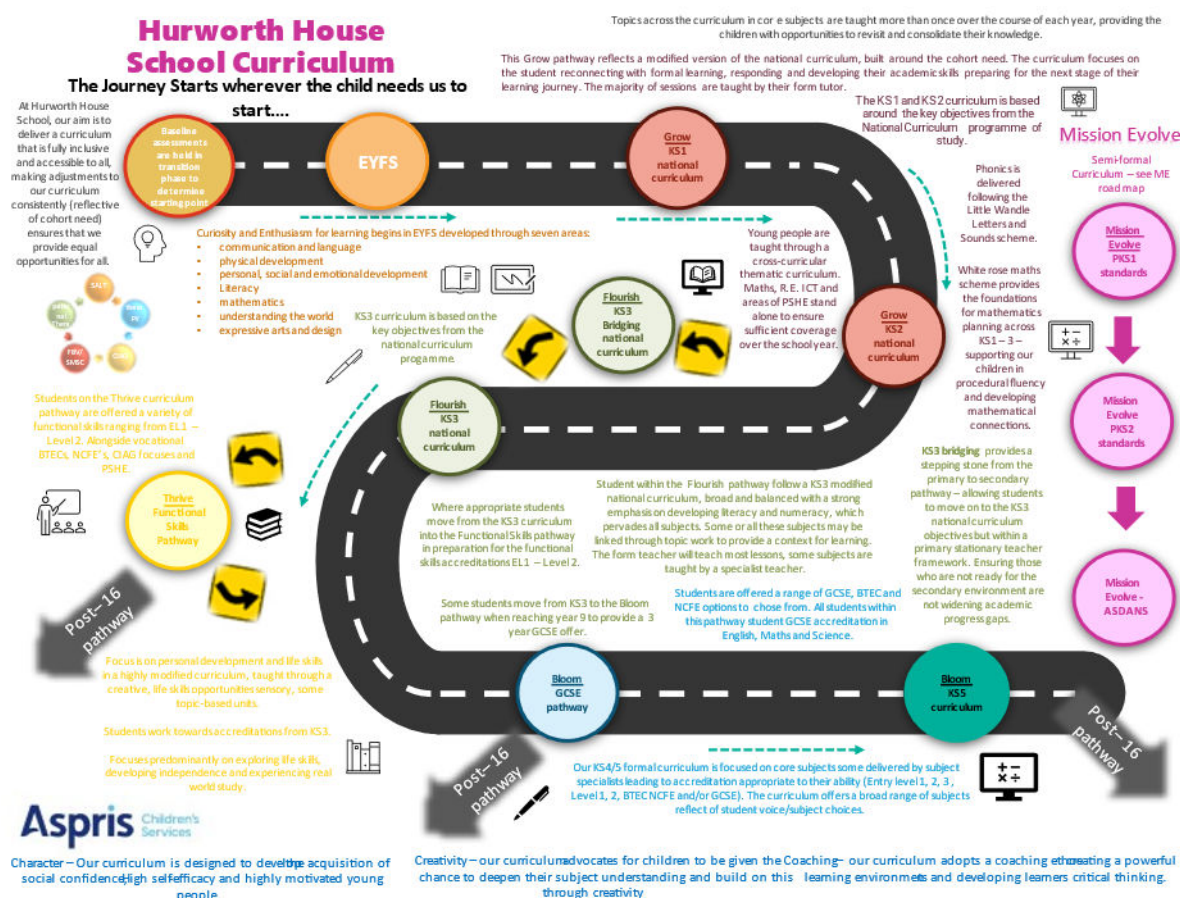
Hurworth House School Curriculum

The Journey Starts wherever the child needs us to start....

Topics across the curriculum in cor e subjects are taught more than once over the course of each year, providing the children with opportunities to revisit and consolidate their knowledge.

This Grow pathway reflects a modified version of the national curriculum, built around the cohort need. The curriculum focuses on the student reconnecting with formal learning, responding and developing their academic skills preparing for the next stage of their learning journey. The majority of sessions are taught by their form tutor.

At Hurworth House School, our aim is to deliver a curriculum that is fully inclusive and accessible to all, making adjustments to our curriculum consistently (reflective of cohort need) ensures that we provide equal opportunities for all.

Baseline assessments are held in transition phase to determine starting point

EYFS

Grow KS1 national curriculum

The KS1 and KS2 curriculum is based around the key objectives from the National Curriculum programme of study.

Mission Evolve

Semi-formal Curriculum – see ME road map

Phonics is delivered following the Little Wandle Letters and Sounds scheme.

Mission Evolve PKS1 standards

Curiosity and Enthusiasm for learning begins in EYFS developed through seven areas:
- communication and language
- physical development
- personal, social and emotional development
- Literacy
- mathematics
- understanding the world
- expressive arts and design

Young people are taught through a cross-curricular thematic curriculum. Maths, R.E. ICT and areas of PSHE stand alone to ensure sufficient coverage over the school year.

White rose maths scheme provides the foundations for mathematics planning across KS1 – 3 – supporting our children in procedural fluency and developing mathematical connections.

SALT

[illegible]

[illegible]

PBS/SMSC

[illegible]

KS3 curriculum is based on the key objectives from the national curriculum programme.

Flourish KS3 Bridging national curriculum

Grow KS2 national curriculum

Mission Evolve PKS2 standards

Students on the Thrive curriculum pathway are offered a variety of functional skills ranging from EL1 – Level 2. Alongside vocational BTECs, NCFE's, CIAG focuses and PSHE.

Flourish KS3 national curriculum

KS3 bridging provides a stepping stone from the primary to secondary pathway – allowing students to move on to the KS3 national curriculum objectives but within a primary stationary teacher framework. Ensuring those who are not ready for the secondary environment are not widening academic progress gaps.

Student within the Flourish pathway follow a KS3 modified national curriculum, broad and balanced with a strong emphasis on developing literacy and numeracy, which pervades all subjects. Some or all these subjects may be linked through topic work to provide a context for learning. The form teacher will teach most lessons, some subjects are taught by a specialist teacher.

Thrive Functional Skills Pathway

Where appropriate students move from the KS3 curriculum into the Functional Skills pathway in preparation for the functional skills accreditations EL1 – Level 2.

Mission Evolve - ASDANS

Some students move from KS3 to the Bloom pathway when reaching year 9 to provide a 3 year GCSE offer.

Students are offered a range of GCSE, BTEC and NCFE options to chose from. All students within this pathway student GCSE accreditation in English, Maths and Science.

Post-16 pathway

Focus is on personal development and life skills in a highly modified curriculum, taught through a creative, life skills opportunities sensory, some topic-based units.

Students work towards accreditations from KS3.

Focuses predominantly on exploring life skills, developing independence and experiencing real world study.

Bloom GCSE pathway

Bloom KS5 curriculum

Post-16 pathway

Post-16 pathway

Our KS4/5 formal curriculum is focused on core subjects some delivered by subject specialists leading to accreditation appropriate to their ability (Entry level 1, 2, 3, Level 1, 2, BTEC NCFE and/or GCSE). The curriculum offers a broad range of subjects reflect of student voice/subject choices.

Aspris Children's Services

Character – Our curriculum is designed to develop the acquisition of social confidence, high self-efficacy and highly motivated young people

Creativity – our curriculum advocates for children to be given the chance to deepen their subject understanding and build on this through creativity

Coaching – our curriculum adopts a coaching ethos creating a powerful learning environments and developing learners critical thinking.